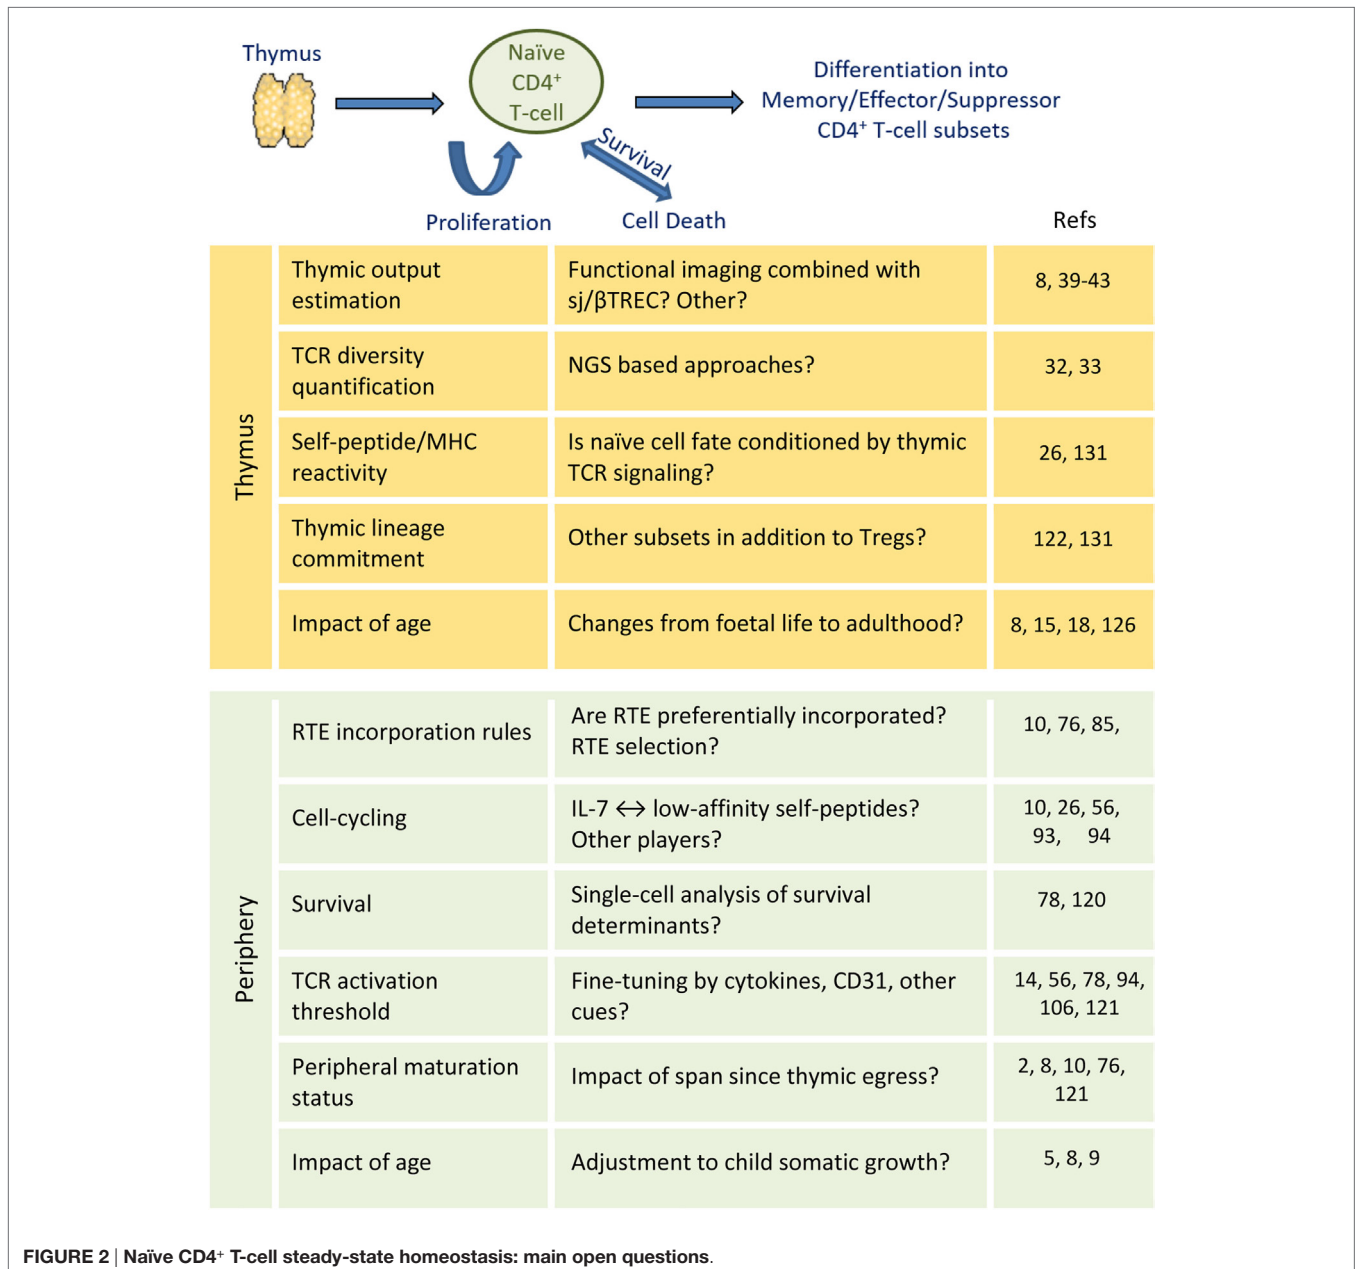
Thymus

Naïve CD4$^+$ T-cell

Differentiation into Memory/Effector/Suppressor CD4$^+$ T-cell subsets

Survival

Proliferation

Cell Death

Refs

| | | | |
|---|---|---|---|
| Thymus | Thymic output estimation | Functional imaging combined with sj/βTREC? Other? | 8, 39-43 |
| | TCR diversity quantification | NGS based approaches? | 32, 33 |
| | Self-peptide/MHC reactivity | Is naïve cell fate conditioned by thymic TCR signaling? | 26, 131 |
| | Thymic lineage commitment | Other subsets in addition to Tregs? | 122, 131 |
| | Impact of age | Changes from foetal life to adulthood? | 8, 15, 18, 126 |
| Periphery | RTE incorporation rules | Are RTE preferentially incorporated? RTE selection? | 10, 76, 85, |
| | Cell-cycling | IL-7 ↔ low-affinity self-peptides? Other players? | 10, 26, 56, 93, 94 |
| | Survival | Single-cell analysis of survival determinants? | 78, 120 |
| | TCR activation threshold | Fine-tuning by cytokines, CD31, other cues? | 14, 56, 78, 94, 106, 121 |
| | Peripheral maturation status | Impact of span since thymic egress? | 2, 8, 10, 76, 121 |
| | Impact of age | Adjustment to child somatic growth? | 5, 8, 9 |

FIGURE 2 | Naïve CD4$^+$ T-cell steady-state homeostasis: main open questions.